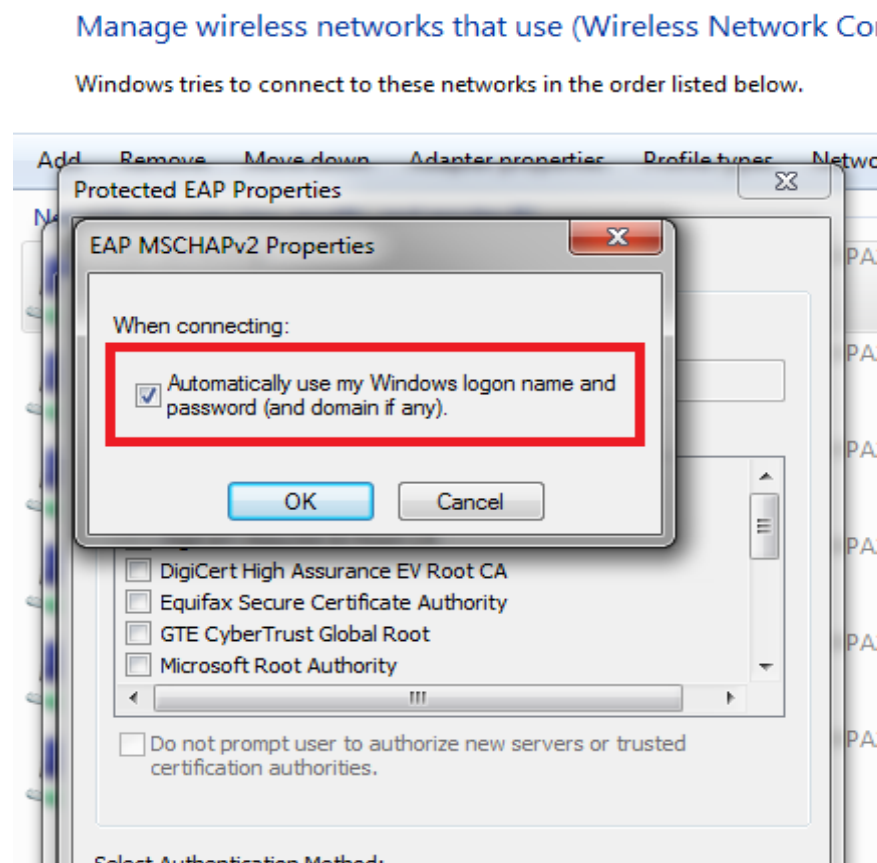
Manage wireless networks that use (Wireless Network Co

Windows tries to connect to these networks in the order listed below.

Add Remove Move down Adapter properties Profile types Netwo

Protected EAP Properties

EAP MSCHAPv2 Properties

When connecting:

Automatically use my Windows logon name and password (and domain if any).

OK Cancel

DigiCert High Assurance EV Root CA
Equifax Secure Certificate Authority
GTE CyberTrust Global Root
Microsoft Root Authority

Do not prompt user to authorize new servers or trusted certification authorities.

PA
PA
PA
PA
PA
PA

Select Authentication Method: